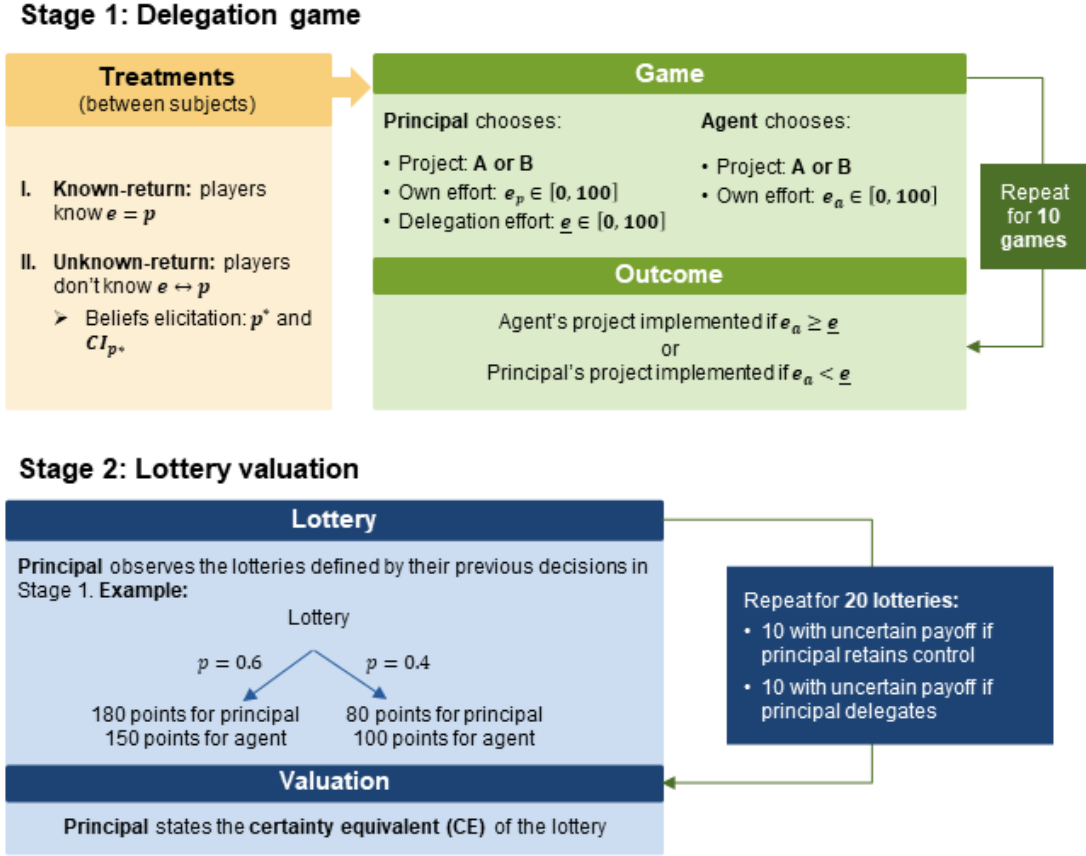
Stage 1: Delegation game

Treatments
(between subjects)

I. Known-return: players know $\boldsymbol{e} = \boldsymbol{p}$

II. Unknown-return: players don't know $\boldsymbol{e} \leftrightarrow \boldsymbol{p}$

➢ Beliefs elicitation: $\boldsymbol{p}^*$ and $\boldsymbol{CI}_{\boldsymbol{p}*}$

Game

Principal chooses:

• Project: A or B
• Own effort: $\boldsymbol{e}_{\boldsymbol{p}} \in [\mathbf{0}, \mathbf{100}]$
• Delegation effort: $\underline{\boldsymbol{e}} \in [\mathbf{0}, \mathbf{100}]$

Agent chooses:

• Project: A or B
• Own effort: $\boldsymbol{e}_{\boldsymbol{a}} \in [\mathbf{0}, \mathbf{100}]$

Repeat for 10 games

Outcome

Agent's project implemented if $\boldsymbol{e}_{\boldsymbol{a}} \geq \underline{\boldsymbol{e}}$
or
Principal's project implemented if $\boldsymbol{e}_{\boldsymbol{a}} < \underline{\boldsymbol{e}}$

Stage 2: Lottery valuation

Lottery

Principal observes the lotteries defined by their previous decisions in Stage 1. Example:

Lottery

$p = 0.6$

$p = 0.4$

180 points for principal
150 points for agent

80 points for principal
100 points for agent

Repeat for 20 lotteries:
• 10 with uncertain payoff if principal retains control
• 10 with uncertain payoff if principal delegates

Valuation

Principal states the certainty equivalent (CE) of the lottery